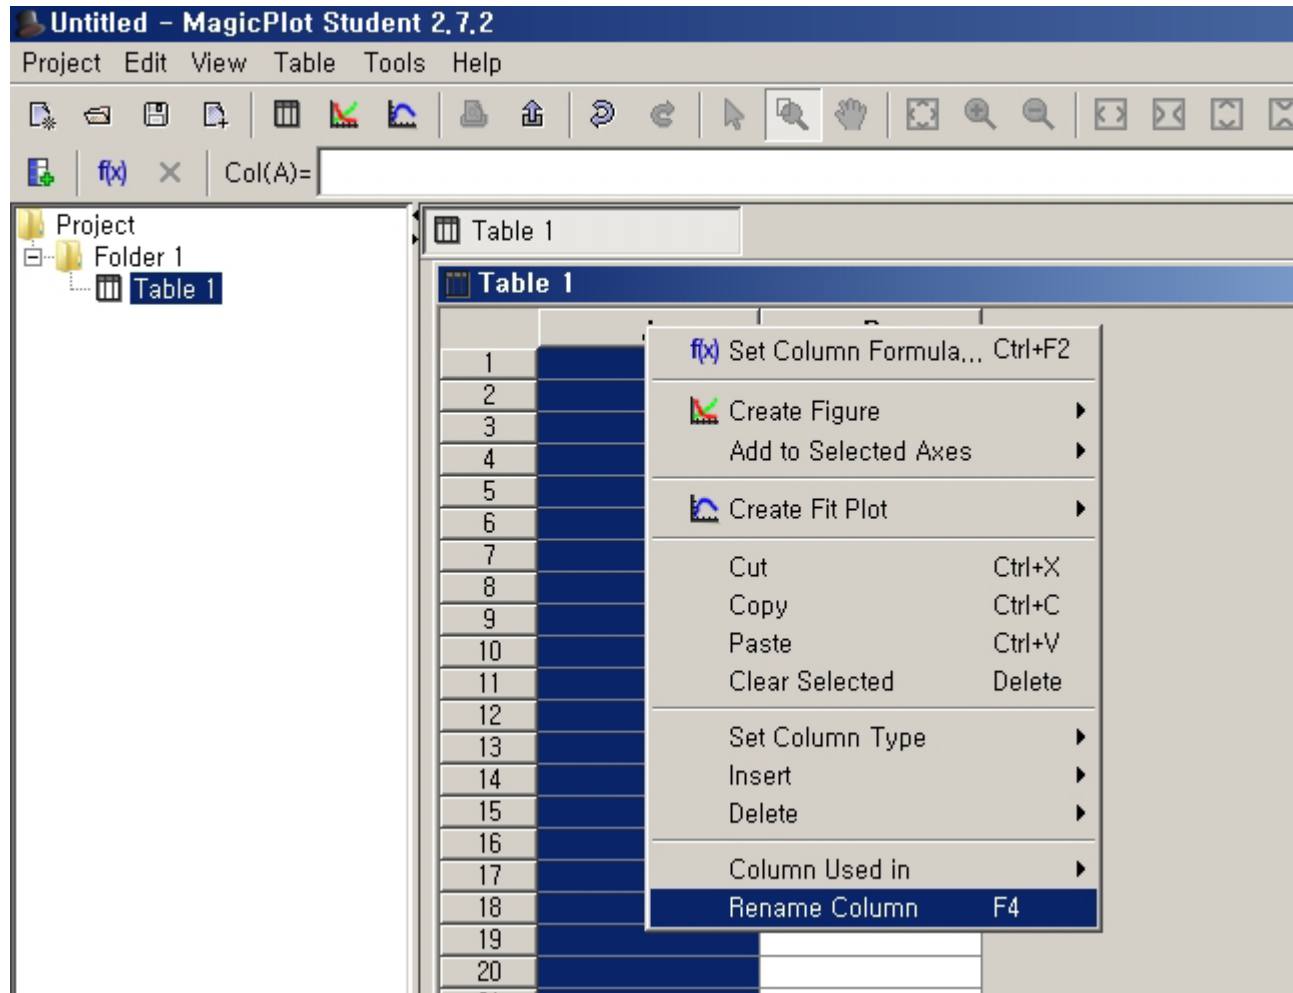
Untitled – MagicPlot Student 2.7.2

Project Edit View Table Tools Help

f(x) × Col(A)=

Project
Folder 1
Table 1

Table 1

Table 1

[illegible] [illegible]

1
2
3
4
5
6
7
8
9
10
11
12
13
14
15
16
17
18
19
20

f(x) Set Column Formula... Ctrl+F2

Create Figure
Add to Selected Axes

Create Fit Plot

Cut Ctrl+X
Copy Ctrl+C
Paste Ctrl+V
Clear Selected Delete

Set Column Type
Insert
Delete

Column Used in
Rename Column F4